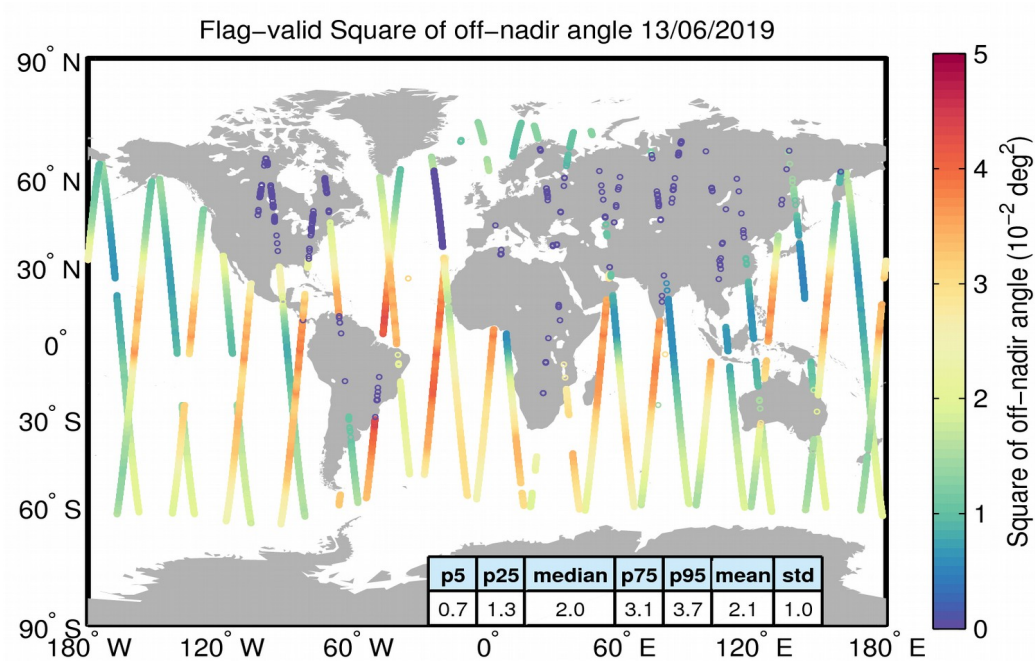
Flag-valid Square of off-nadir angle 13/06/2019

90° N
60° N
30° N
0°
30° S
60° S
90° S

180° W 120° W 60° W 0° 60° E 120° E 180° E

| p5 | p25 | median | p75 | p95 | mean | std |
|---|---|---|---|---|---|---|
| 0.7 | 1.3 | 2.0 | 3.1 | 3.7 | 2.1 | 1.0 |

5
4
3
2
1
0

Square of off-nadir angle ($10^{-2}$ $deg^2$)